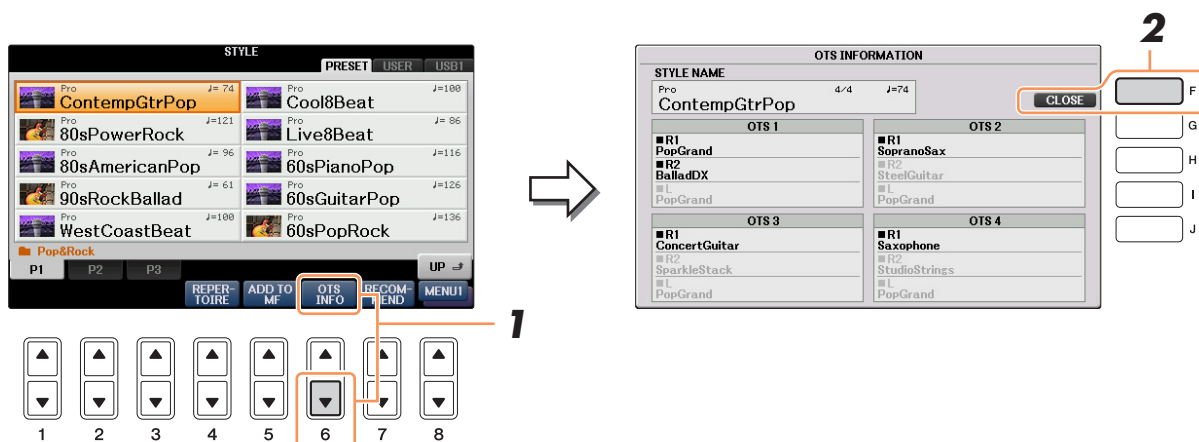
STYLE

PRESET USER USB1

Pro ♩= 74
ContempGtrPop

Pro ♩=100
Cool8Beat

Pro ♩=121
80sPowerRock

Pro ♩= 86
Live8Beat

Pro ♩= 96
80sAmericanPop

Pro ♩=116
60sPianoPop

Pro ♩= 61
90sRockBallad

Pro ♩=126
60sGuitarPop

Pro ♩=100
WestCoastBeat

Pro ♩=136
60sPopRock

Pop&Rock

P1 P2 P3

UP

REPERTOIRE ADD TO MF OTS INFO RECOMMEND MENU1

1

1 2 3 4 5 6 7 8

OTS INFORMATION

STYLE NAME

Pro 4/4 ♩=74
ContempGtrPop

CLOSE

2

F
G
H
I
J

OTS 1
■R1
PopGrand
■R2
BalladDX
■L
PopGrand

OTS 2
■R1
SopranoSax
■R2
SteelGuitar
■L
PopGrand

OTS 3
■R1
ConcertGuitar
■R2
SparkleStack
■L
PopGrand

OTS 4
■R1
Saxophone
■R2
StudioStrings
■L
PopGrand